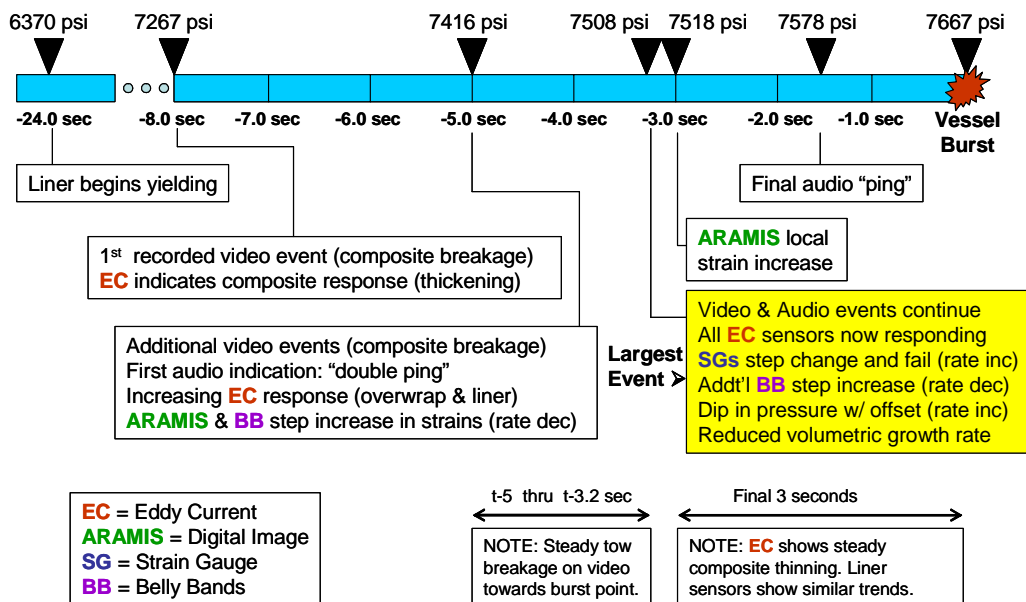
6370 psi 7267 psi 7416 psi 7508 psi 7518 psi 7578 psi 7667 psi

-24.0 sec -8.0 sec -7.0 sec -6.0 sec -5.0 sec -4.0 sec -3.0 sec -2.0 sec -1.0 sec Vessel Burst

Liner begins yielding

Final audio “ping”

ARAMIS local strain increase

1$^{st}$ recorded video event (composite breakage)
EC indicates composite response (thickening)

Video & Audio events continue
All EC sensors now responding
SGs step change and fail (rate inc)
Addt'l BB step increase (rate dec)
Dip in pressure w/ offset (rate inc)
Reduced volumetric growth rate

Largest Event ➤

Additional video events (composite breakage)
First audio indication: “double ping”
Increasing EC response (overwrap & liner)
ARAMIS & BB step increase in strains (rate dec)

EC = Eddy Current
ARAMIS = Digital Image
SG = Strain Gauge
BB = Belly Bands

t-5 thru t-3.2 sec

NOTE: Steady tow breakage on video towards burst point.

Final 3 seconds

NOTE: EC shows steady composite thinning. Liner sensors show similar trends.